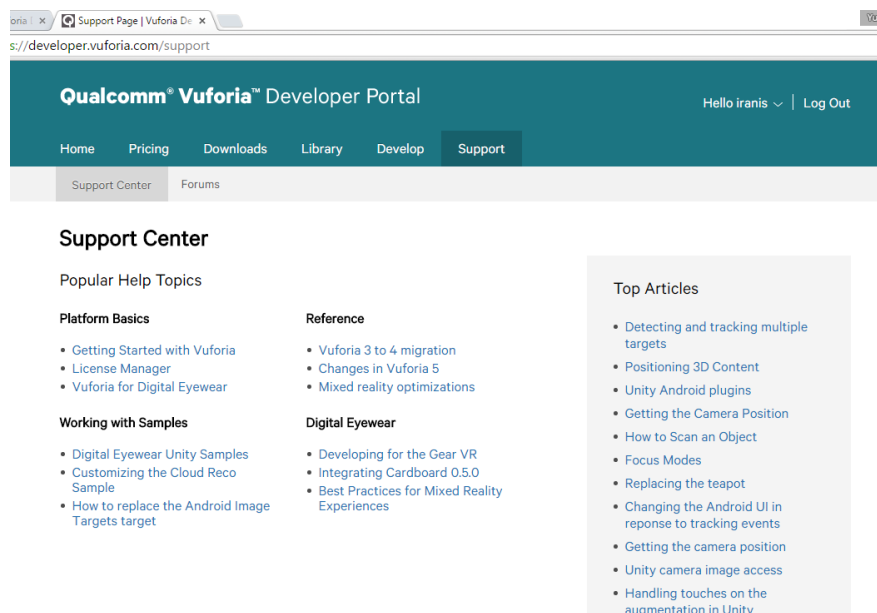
oria | ×  Support Page | Vuforia De ×

://developer.vuforia.com/support

Qualcomm® Vuforia™ Developer Portal

Hello iranis | Log Out

Home Pricing Downloads Library Develop Support

Support Center Forums

Support Center

Popular Help Topics

Platform Basics

- Getting Started with Vuforia
- License Manager
- Vuforia for Digital Eyewear

Working with Samples

- Digital Eyewear Unity Samples
- Customizing the Cloud Reco Sample
- How to replace the Android Image Targets target

Reference

- Vuforia 3 to 4 migration
- Changes in Vuforia 5
- Mixed reality optimizations

Digital Eyewear

- Developing for the Gear VR
- Integrating Cardboard 0.5.0
- Best Practices for Mixed Reality Experiences

Top Articles

- Detecting and tracking multiple targets
- Positioning 3D Content
- Unity Android plugins
- Getting the Camera Position
- How to Scan an Object
- Focus Modes
- Replacing the teapot
- Changing the Android UI in reponse to tracking events
- Getting the camera position
- Unity camera image access
- Handling touches on the augmentation in Unity